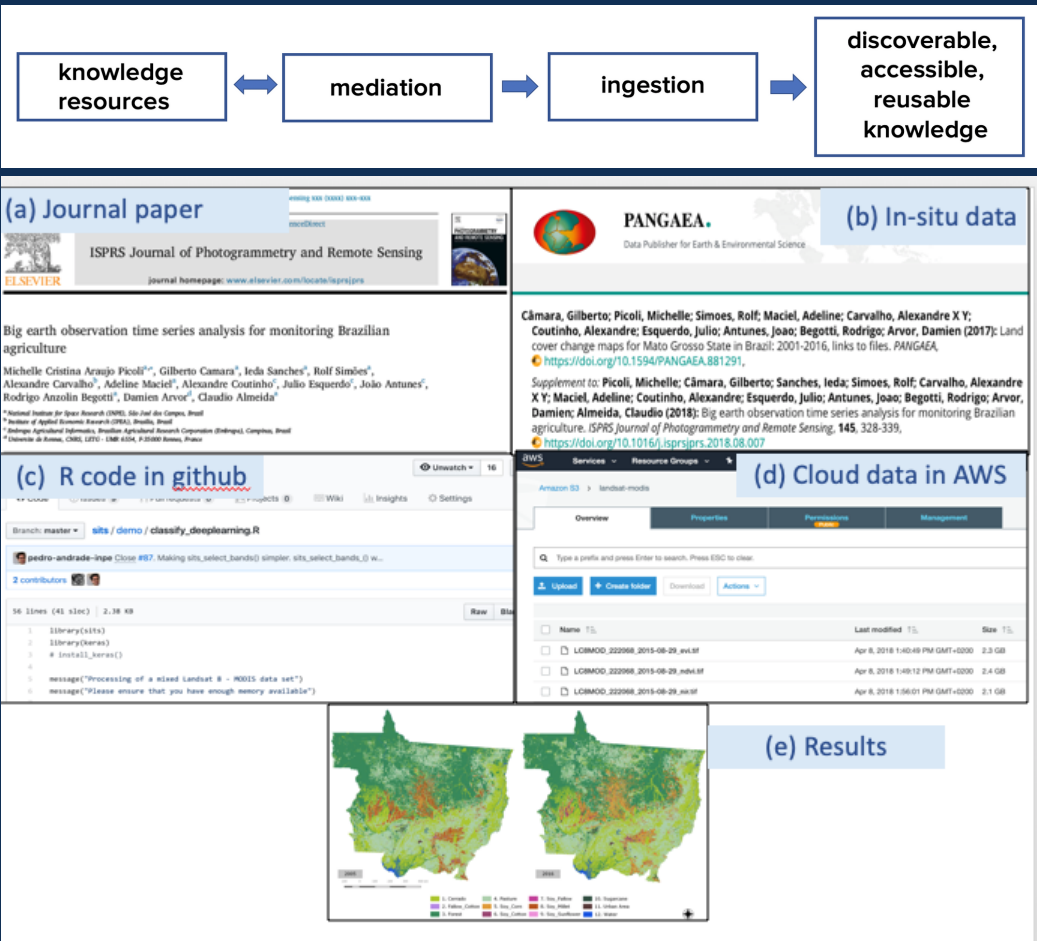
knowledge resources

mediation

ingestion

discoverable, accessible, reusable knowledge

(a) Journal paper

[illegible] xxx (xxxx) xxx–xxx

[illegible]enceDirect

ISPRS Journal of Photogrammetry and Remote Sensing

journal homepage: www.elsevier.com/locate/isprsjprs

ELSEVIER

Big earth observation time series analysis for monitoring Brazilian agriculture

Michelle Cristina Araujo Picoli$^{a,*}$, Gilberto Camara$^{a}$, Ieda Sanches$^{a}$, Rolf Simões$^{a}$, Alexandre Carvalho$^{b}$, Adeline Maciel$^{a}$, Alexandre Coutinho$^{c}$, Julio Esquerdo$^{c}$, João Antunes$^{c}$, Rodrigo Anzolin Begotti$^{a}$, Damien Arvor$^{d}$, Claudio Almeida$^{a}$

$^{a}$ National Institute for Space Research (INPE), São José dos Campos, Brazil
$^{b}$ Institute of Applied Economic Research (IPEA), Brasília, Brazil
$^{c}$ Embrapa Agricultural Informatics, Brazilian Agricultural Research Corporation (Embrapa), Campinas, Brazil
$^{d}$ Université de Rennes, CNRS, LETG - UMR 6554, F-35000 Rennes, France

(b) In-situ data

PANGAEA.
Data Publisher for Earth & Environmental Science

Câmara, Gilberto; Picoli, Michelle; Simoes, Rolf; Maciel, Adeline; Carvalho, Alexandre X Y; Coutinho, Alexandre; Esquerdo, Julio; Antunes, Joao; Begotti, Rodrigo; Arvor, Damien (2017): Land cover change maps for Mato Grosso State in Brazil: 2001-2016, links to files. PANGAEA, https://doi.org/10.1594/PANGAEA.881291,

Supplement to: Picoli, Michelle; Câmara, Gilberto; Sanches, Ieda; Simoes, Rolf; Carvalho, Alexandre X Y; Maciel, Adeline; Coutinho, Alexandre; Esquerdo, Julio; Antunes, Joao; Begotti, Rodrigo; Arvor, Damien; Almeida, Claudio (2018): Big earth observation time series analysis for monitoring Brazilian agriculture. ISPRS Journal of Photogrammetry and Remote Sensing, 145, 328-339, https://doi.org/10.1016/j.isprsjprs.2018.08.007

(c) R code in github

Unwatch 16

Code Issues Pull requests Projects 0 Wiki Insights Settings

Branch: master sits / demo / classify_deeplearning.R

pedro-andrade-inpe Close #87. Making sits_select_bands() simpler. sits_select_bands () w...

2 contributors

56 lines (41 sloc) 2.38 KB

Raw Bla

1 library(sits)
2 library(keras)
3 # install_keras()
4
5 message("Processing of a mixed Landsat 8 - MODIS data set")
6 message("Please ensure that you have enough memory available")

aws Services Resource Groups

(d) Cloud data in AWS

Amazon S3 > landsat-modis

Overview Properties Permissions Management

Type a prefix and press Enter to search. Press ESC to clear.

Upload Create folder Download Actions

| Name | Last modified | Size |
|---|---|---|
| LC8MOD_222068_2015-08-29_evi.tif | Apr 8, 2018 1:40:49 PM GMT+0200 | 2.3 GB |
| LC8MOD_222068_2015-08-29_ndvi.tif | Apr 8, 2018 1:49:12 PM GMT+0200 | 2.4 GB |
| LC8MOD_222068_2015-08-29_nir.tif | Apr 8, 2018 1:56:01 PM GMT+0200 | 2.1 GB |

(e) Results

2005 2016

1. Cerrado 2. Fallow_Cotton 3. Forest 4. Pasture 5. Soy_Corn 6. Soy_Cotton 7. Soy_Fallow 8. Soy_Millet 9. Soy_Sunflower 10. Sugarcane 11. Urban Area 12. Water